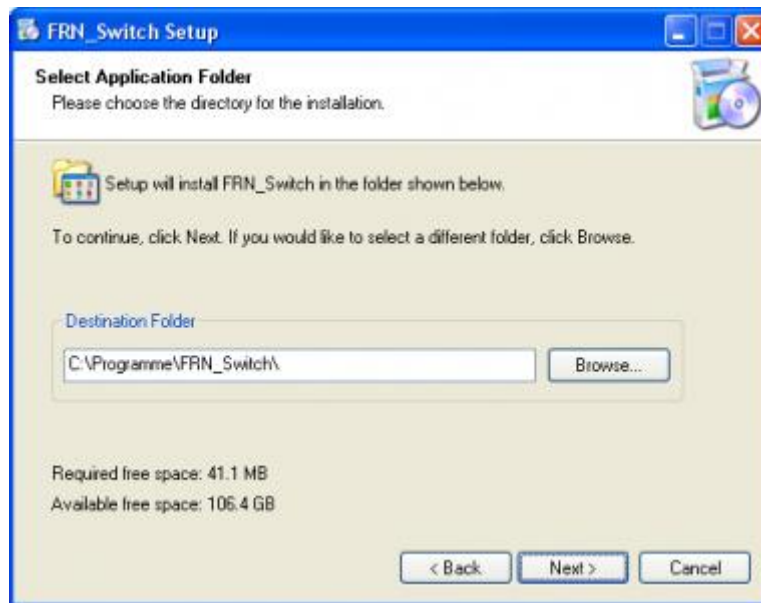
FRN_Switch Setup

Select Application Folder
Please choose the directory for the installation.

Setup will install FRN_Switch in the folder shown below.

To continue, click Next. If you would like to select a different folder, click Browse.

Destination Folder

C:\Programme\FRN_Switch\

Browse...

Required free space: 41.1 MB
Available free space: 106.4 GB

< Back

Next >

Cancel